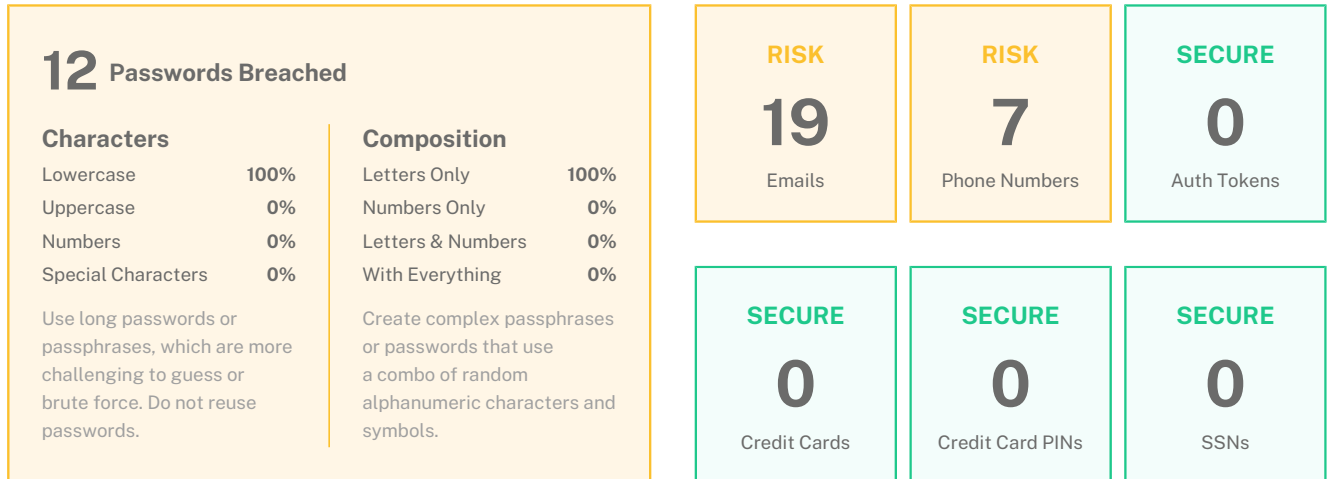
12 Passwords Breached

Characters

| | |
|---|---|
| Lowercase | 100% |
| Uppercase | 0% |
| Numbers | 0% |
| Special Characters | 0% |

Use long passwords or passphrases, which are more challenging to guess or brute force. Do not reuse passwords.

Composition

| | |
|---|---|
| Letters Only | 100% |
| Numbers Only | 0% |
| Letters & Numbers | 0% |
| With Everything | 0% |

Create complex passphrases or passwords that use a combo of random alphanumeric characters and symbols.

RISK
19
Emails

RISK
7
Phone Numbers

SECURE
0
Auth Tokens

SECURE
0
Credit Cards

SECURE
0
Credit Card PINs

SECURE
0
SSNs